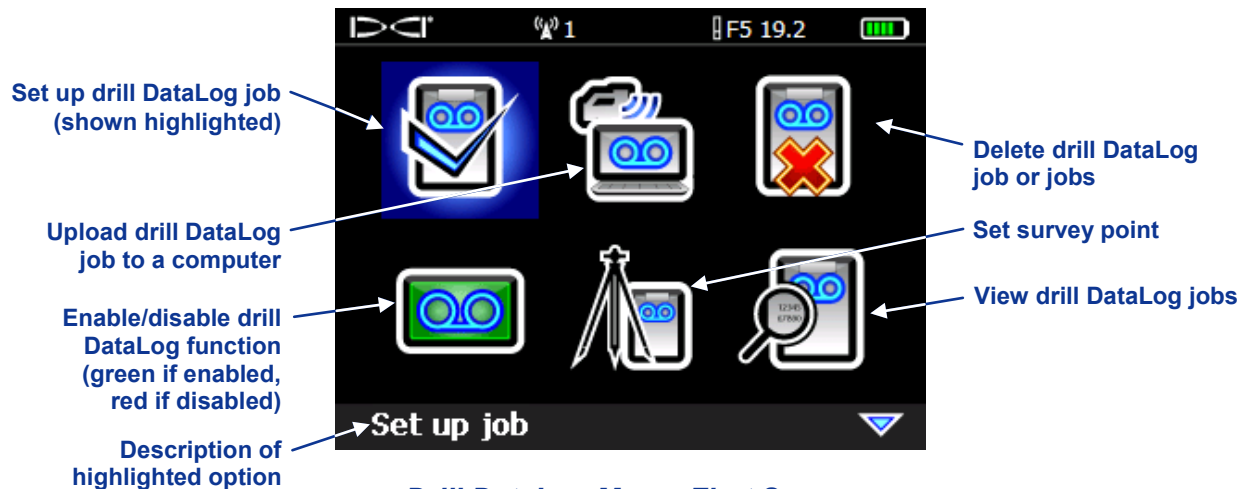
DCI

1

F5 19.2

Set up drill DataLog job (shown highlighted)

Upload drill DataLog job to a computer

Enable/disable drill DataLog function (green if enabled, red if disabled)

Description of highlighted option

Delete drill DataLog job or jobs

Set survey point

View drill DataLog jobs

12345 67890

Set up job

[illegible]